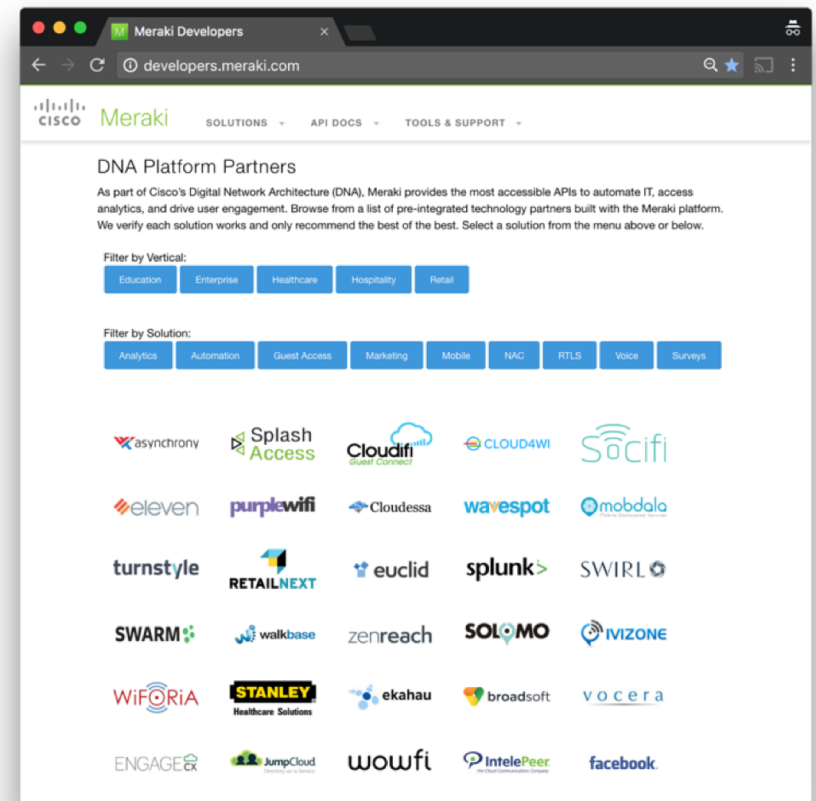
Meraki Developers

developers.meraki.com

CISCO Meraki SOLUTIONS API DOCS TOOLS & SUPPORT

DNA Platform Partners

As part of Cisco's Digital Network Architecture (DNA), Meraki provides the most accessible APIs to automate IT, access analytics, and drive user engagement. Browse from a list of pre-integrated technology partners built with the Meraki platform. We verify each solution works and only recommend the best of the best. Select a solution from the menu above or below.

Filter by Vertical:

Education Enterprise Healthcare Hospitality Retail

Filter by Solution:

Analytics Automation Guest Access Marketing Mobile NAC RTLS Voice Surveys

asynchrony Splash Access Cloudifi Guest Connect CLOUD4WI Socifi

eleven purplewifi Cloudessa wavespot mobdala

turnstyle RETAILNEXT euclid splunk> SWIRL

SWARM walkbase zenreach SOLOMO IVIZONE

WiFORiA STANLEY Healthcare Solutions ekahau broadsoft vocera

ENGAGEcx JumpCloud wowfi IntelePeer facebook.